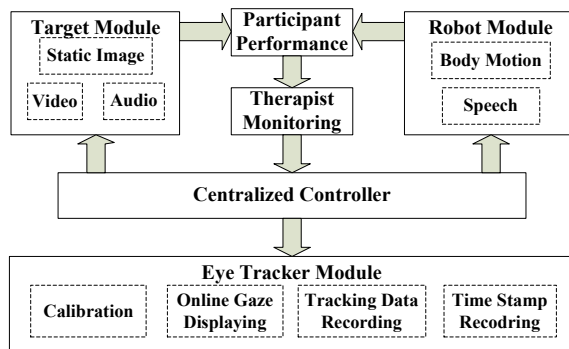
Target Module
Static Image
Video
Audio
Participant Performance
Therapist Monitoring
Robot Module
Body Motion
Speech
Centralized Controller
Eye Tracker Module
Calibration
Online Gaze Displaying
Tracking Data Recording
Time Stamp Recodring